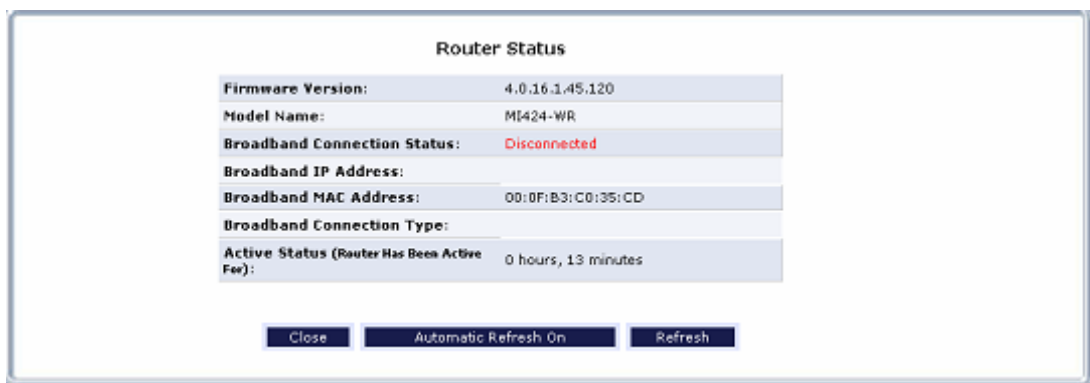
Router Status

| | |
|---|---|
| Firmware Version: | 4.0.16.1.45.120 |
| Model Name: | MI424-WR |
| Broadband Connection Status: | Disconnected |
| Broadband IP Address: | |
| Broadband MAC Address: | 00:0F:B3:C0:35:CD |
| Broadband Connection Type: | |
| Active Status (Router Has Been Active For): | 0 hours, 13 minutes |

Close | Automatic Refresh On | Refresh